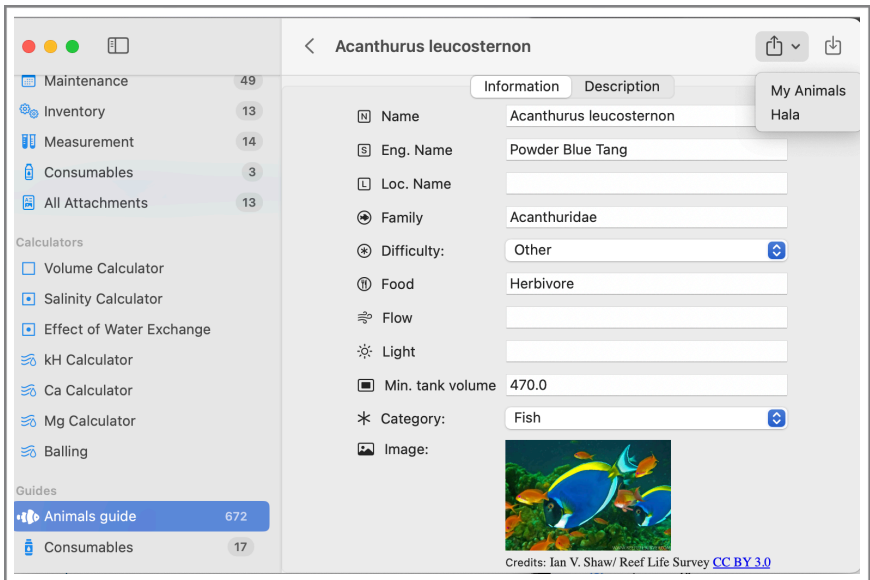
Maintenance 49
Inventory 13
Measurement 14
Consumables 3
All Attachments 13

Calculators
Volume Calculator
Salinity Calculator
Effect of Water Exchange
kH Calculator
Ca Calculator
Mg Calculator
Balling

Guides
Animals guide 672
Consumables 17

Acanthurus leucosternon

Information | Description

My Animals
Hala

| | |
|---|---|
| Name | Acanthurus leucosternon |
| Eng. Name | Powder Blue Tang |
| Loc. Name | |
| Family | Acanthuridae |
| Difficulty: | Other |
| Food | Herbivore |
| Flow | |
| Light | |
| Min. tank volume | 470.0 |
| Category: | Fish |
| Image: | |

Credits: Ian V. Shaw/ Reef Life Survey CC BY 3.0